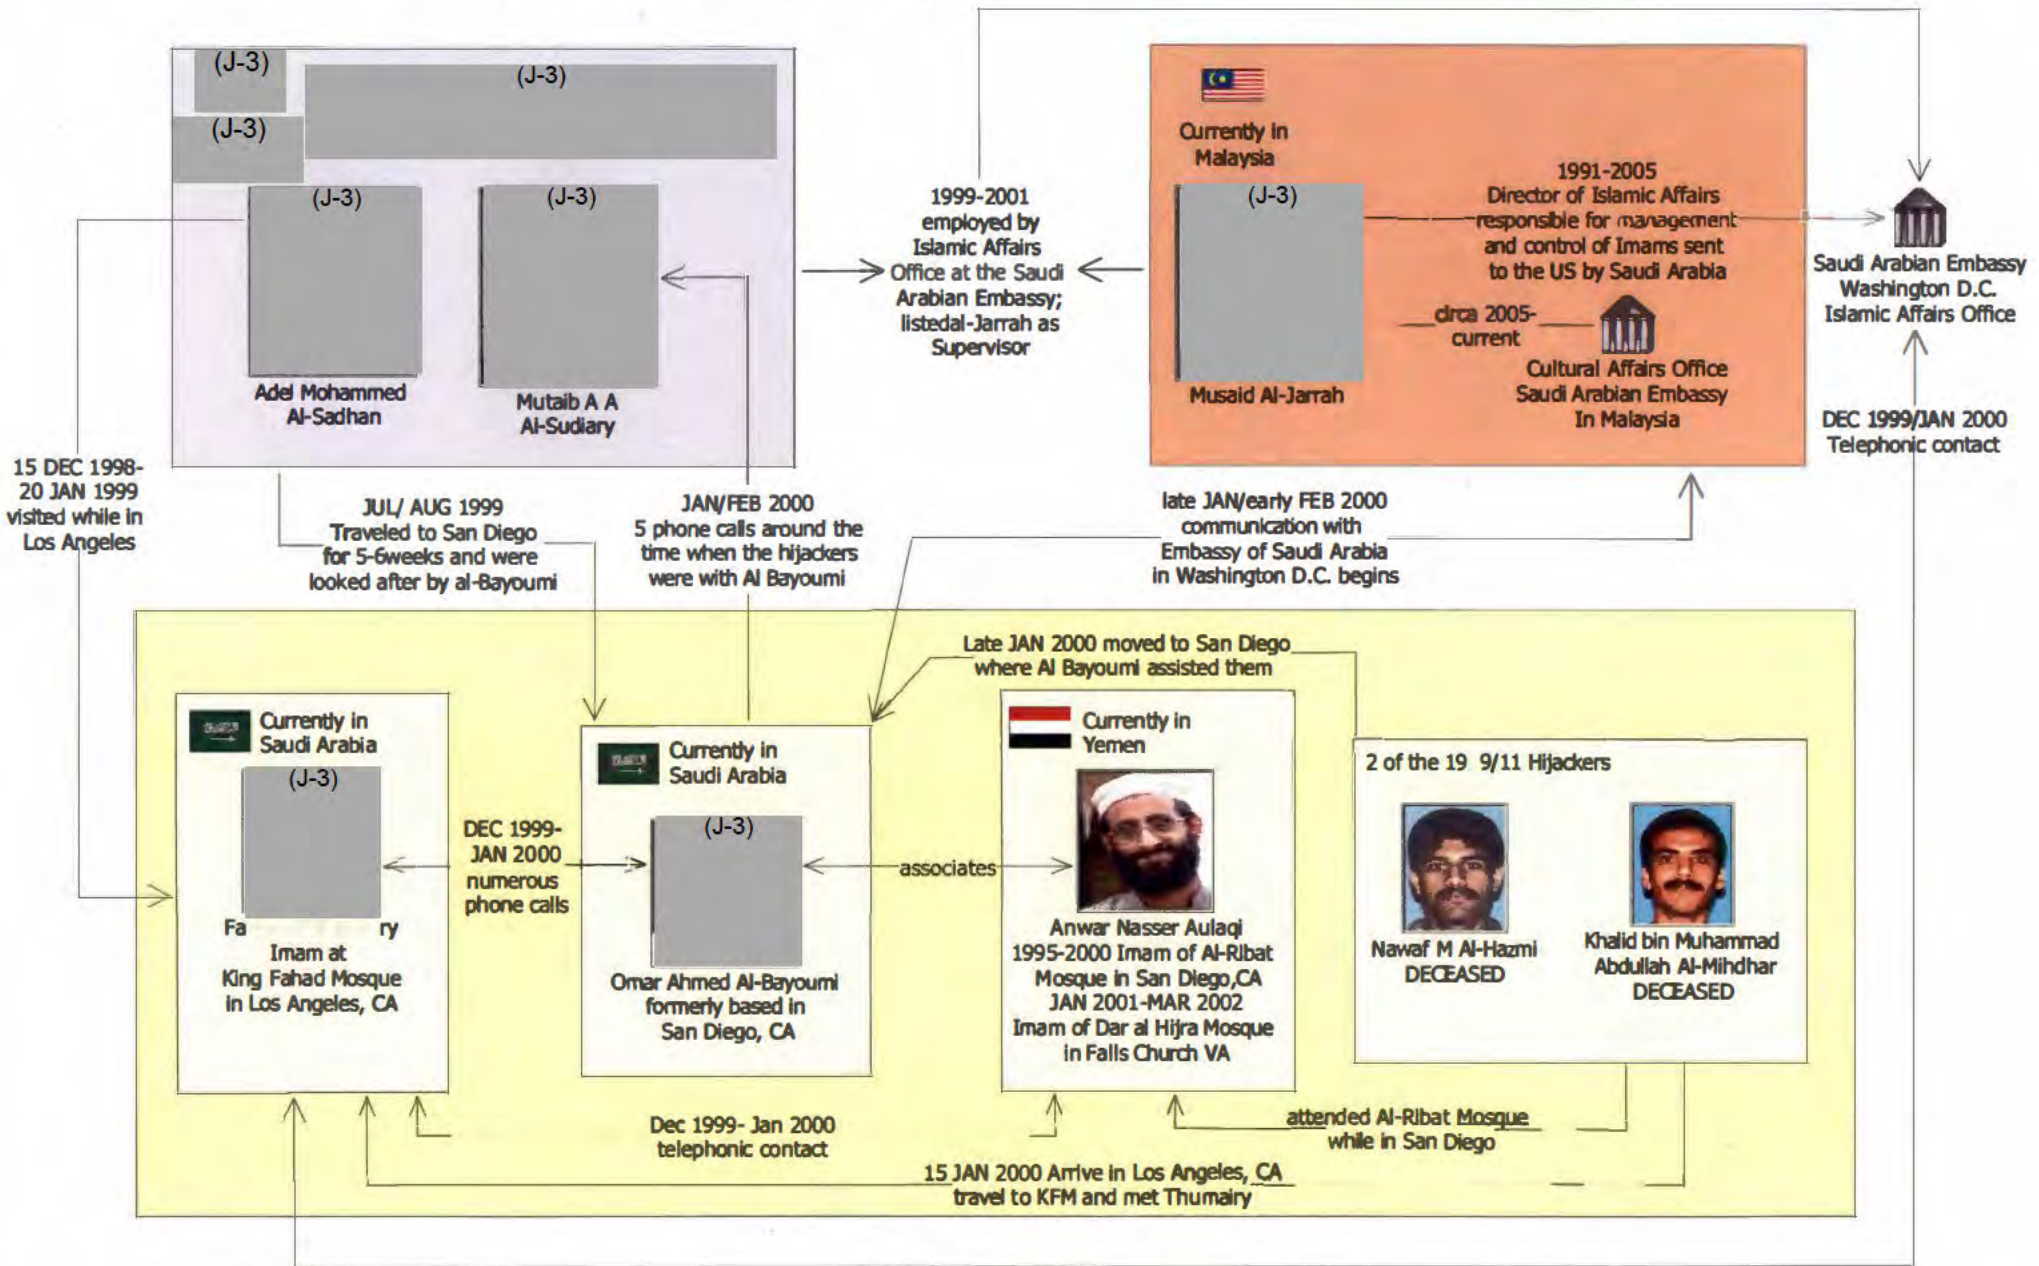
(J-3)

(J-3)

(J-3)

(J-3)

(J-3)

Adel Mohammed Al-Sadhan

Mutaib A A Al-Sudiary

1999-2001 employed by Islamic Affairs Office at the Saudi Arabian Embassy; listedal-Jarrah as Supervisor

Currently in Malaysia

(J-3)

Musaid Al-Jarrah

1991-2005 Director of Islamic Affairs responsible for management and control of Imams sent to the US by Saudi Arabia

circa 2005-current

Cultural Affairs Office Saudi Arabian Embassy In Malaysia

Saudi Arabian Embassy Washington D.C. Islamic Affairs Office

DEC 1999/JAN 2000 Telephonic contact

15 DEC 1998-20 JAN 1999 visited while in Los Angeles

JUL/ AUG 1999 Traveled to San Diego for 5-6weeks and were looked after by al-Bayoumi

JAN/FEB 2000 5 phone calls around the time when the hijackers were with Al Bayoumi

late JAN/early FEB 2000 communication with Embassy of Saudi Arabia in Washington D.C. begins

Late JAN 2000 moved to San Diego where Al Bayoumi assisted them

Currently in Saudi Arabia

(J-3)

Fa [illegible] ry
Imam at King Fahad Mosque in Los Angeles, CA

DEC 1999-JAN 2000 numerous phone calls

Currently in Saudi Arabia

(J-3)

Omar Ahmed Al-Bayoumi formerly based in San Diego, CA

associates

Currently in Yemen

Anwar Nasser Aulaqi
1995-2000 Imam of Al-Ribat Mosque in San Diego,CA
JAN 2001-MAR 2002 Imam of Dar al Hijra Mosque in Falls Church VA

2 of the 19 9/11 Hijackers

Nawaf M Al-Hazmi DECEASED

Khalid bin Muhammad Abdullah Al-Mihdhar DECEASED

Dec 1999- Jan 2000 telephonic contact

attended Al-Ribat Mosque while in San Diego

15 JAN 2000 Arrive in Los Angeles, CA travel to KFM and met Thumairy